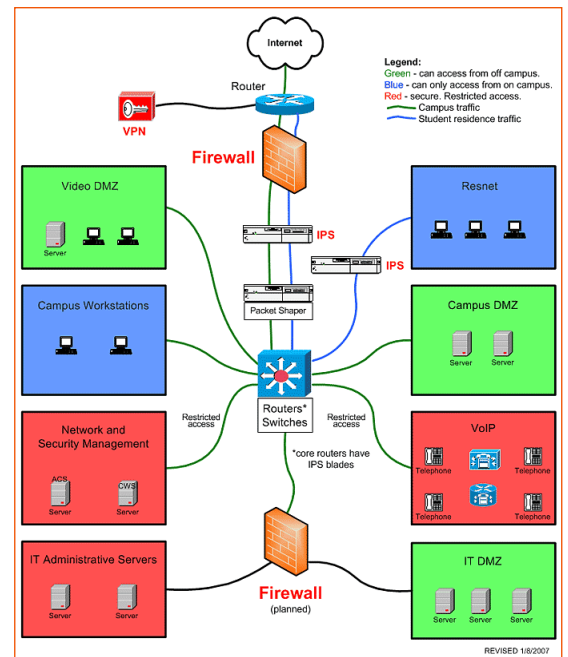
Internet

Legend:
Green - can access from off campus.
Blue - can only access from on campus.
Red - secure. Restricted access.
Campus traffic
Student residence traffic

Router

VPN

Firewall

Video DMZ

Server

Resnet

IPS

IPS

Packet Shaper

Campus Workstations

Campus DMZ

Server Server

Restricted access

Routers* Switches

Restricted access

Network and Security Management

ACS Server

CWS Server

*core routers have IPS blades

VoIP

Telephone Telephone

Telephone Telephone

IT Administrative Servers

Server Server

Firewall
(planned)

IT DMZ

Server Server Server

REVISED 1/8/2007